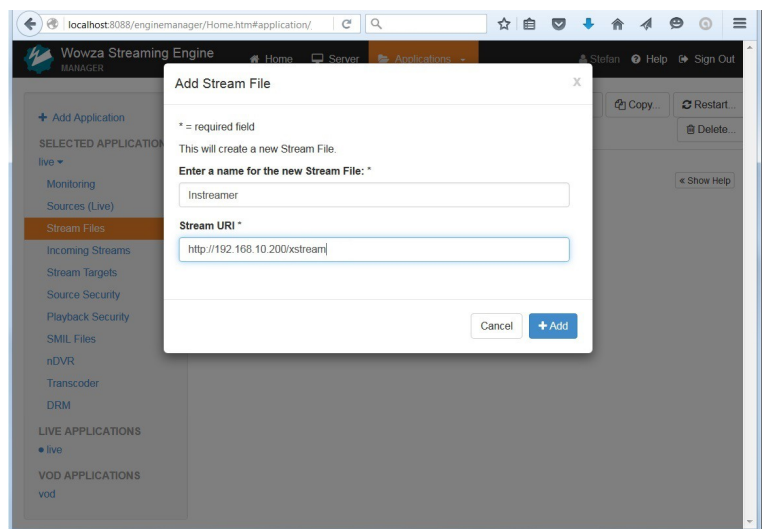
localhost:8088/enginemanager/Home.htm#application/

Wowza Streaming Engine
MANAGER

Home Server Applications

Stefan Help Sign Out

+ Add Application

SELECTED APPLICATION

live

Monitoring
Sources (Live)
Stream Files
Incoming Streams
Stream Targets
Source Security
Playback Security
SMIL Files
nDVR
Transcoder
DRM

LIVE APPLICATIONS
• live

VOD APPLICATIONS
vod

Copy... Restart... Delete...

« Show Help

Add Stream File

x

* = required field

This will create a new Stream File.

Enter a name for the new Stream File: *

Instreamer

Stream URI *

http://192.168.10.200/xstream

Cancel + Add